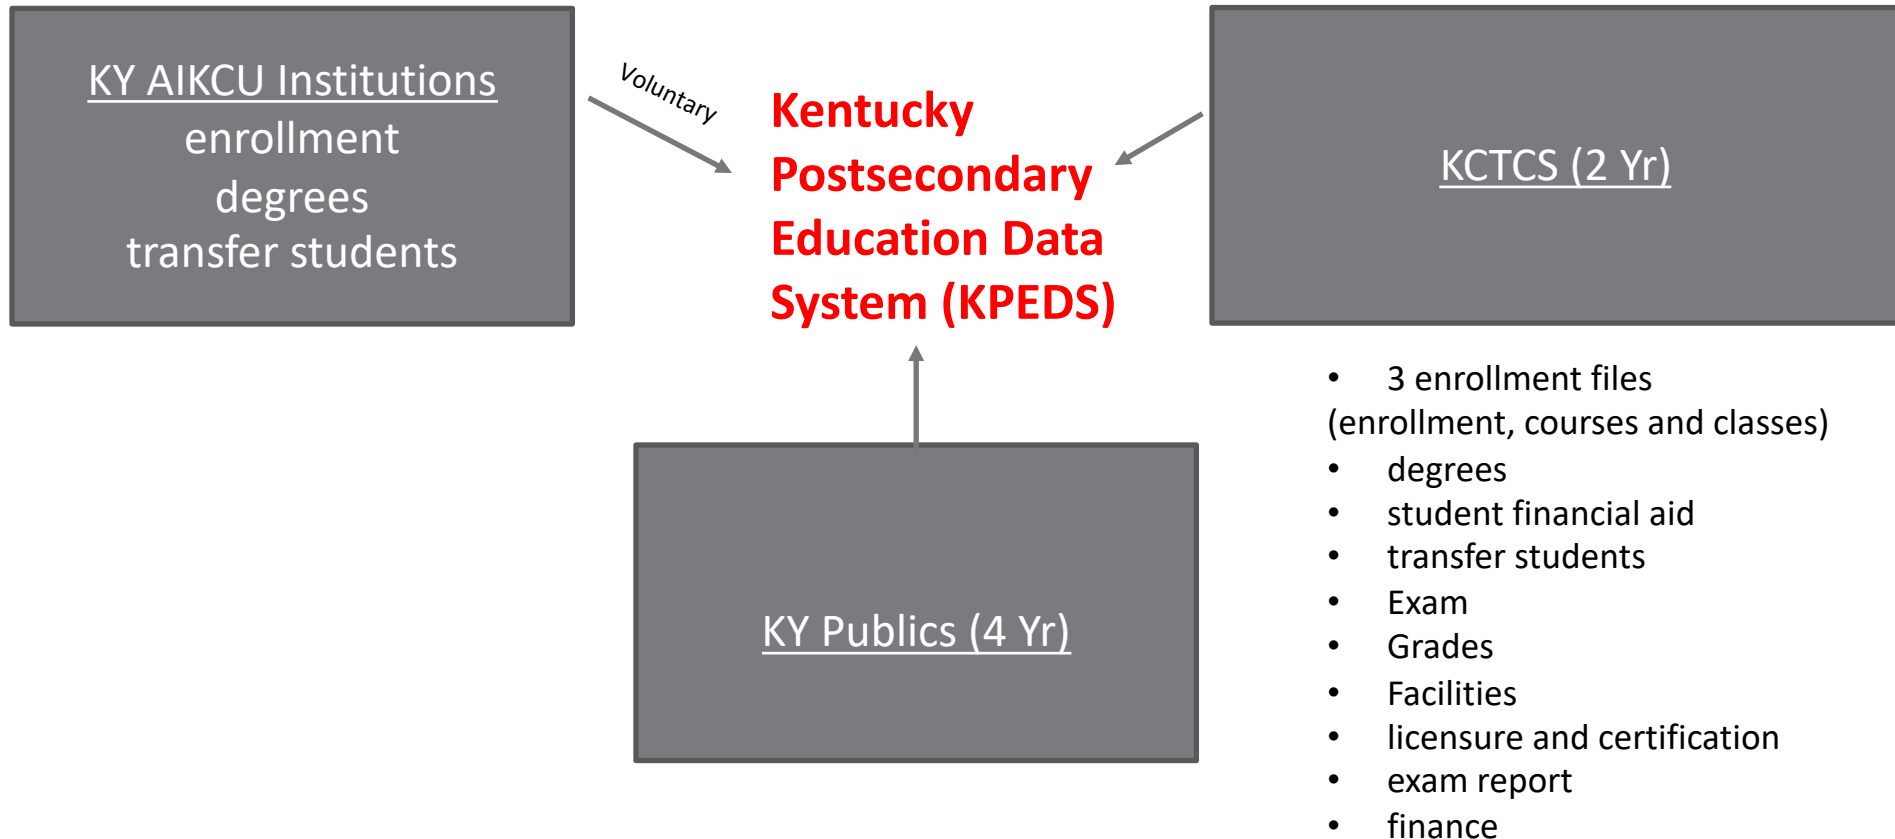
KY AIKCU Institutions
enrollment
degrees
transfer students

Voluntary

Kentucky Postsecondary Education Data System (KPEDS)

KCTCS (2 Yr)

KY Publics (4 Yr)

- 3 enrollment files (enrollment, courses and classes)
- degrees
- student financial aid
- transfer students
- Exam
- Grades
- Facilities
- licensure and certification
- exam report
- finance